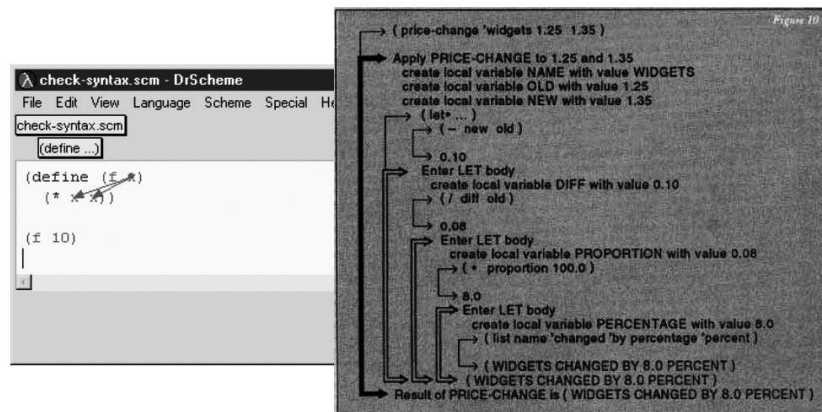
check-syntax.scm - DrScheme
File Edit View Language Scheme Special He
check-syntax.scm
(define ...)
(define (f x)
(* x x))

(f 10)

Figure 10
( price-change 'widgets 1.25 1.35 )
Apply PRICE-CHANGE to 1.25 and 1.35
create local variable NAME with value WIDGETS
create local variable OLD with value 1.25
create local variable NEW with value 1.35
( let* ... )
( – new old )
0.10
Enter LET body
create local variable DIFF with value 0.10
( / diff old )
0.08
Enter LET body
create local variable PROPORTION with value 0.08
( * proportion 100.0 )
8.0
Enter LET body
create local variable PERCENTAGE with value 8.0
( list name 'changed 'by percentage 'percent )
( WIDGETS CHANGED BY 8.0 PERCENT )
( WIDGETS CHANGED BY 8.0 PERCENT )
Result of PRICE-CHANGE is ( WIDGETS CHANGED BY 8.0 PERCENT )